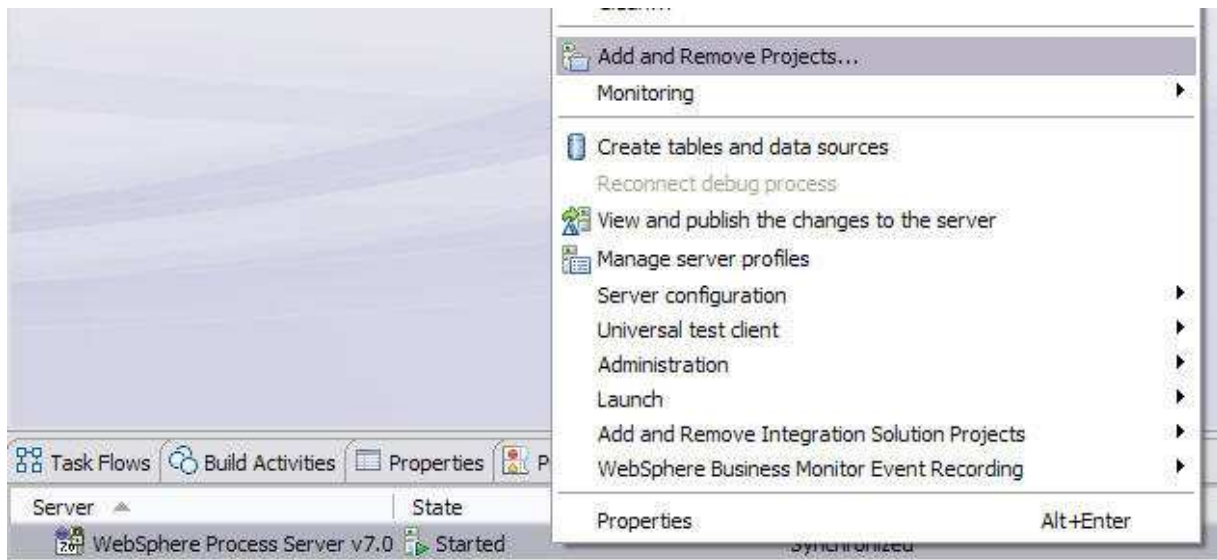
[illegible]

Add and Remove Projects...
Monitoring

Create tables and data sources
Reconnect debug process
View and publish the changes to the server
Manage server profiles
Server configuration
Universal test client
Administration
Launch
Add and Remove Integration Solution Projects
WebSphere Business Monitor Event Recording

Properties Alt+Enter

Task Flows | Build Activities | Properties | P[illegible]

| Server | State | |
|---|---|---|
| WebSphere Process Server v7.0 | Started | Synchronized |